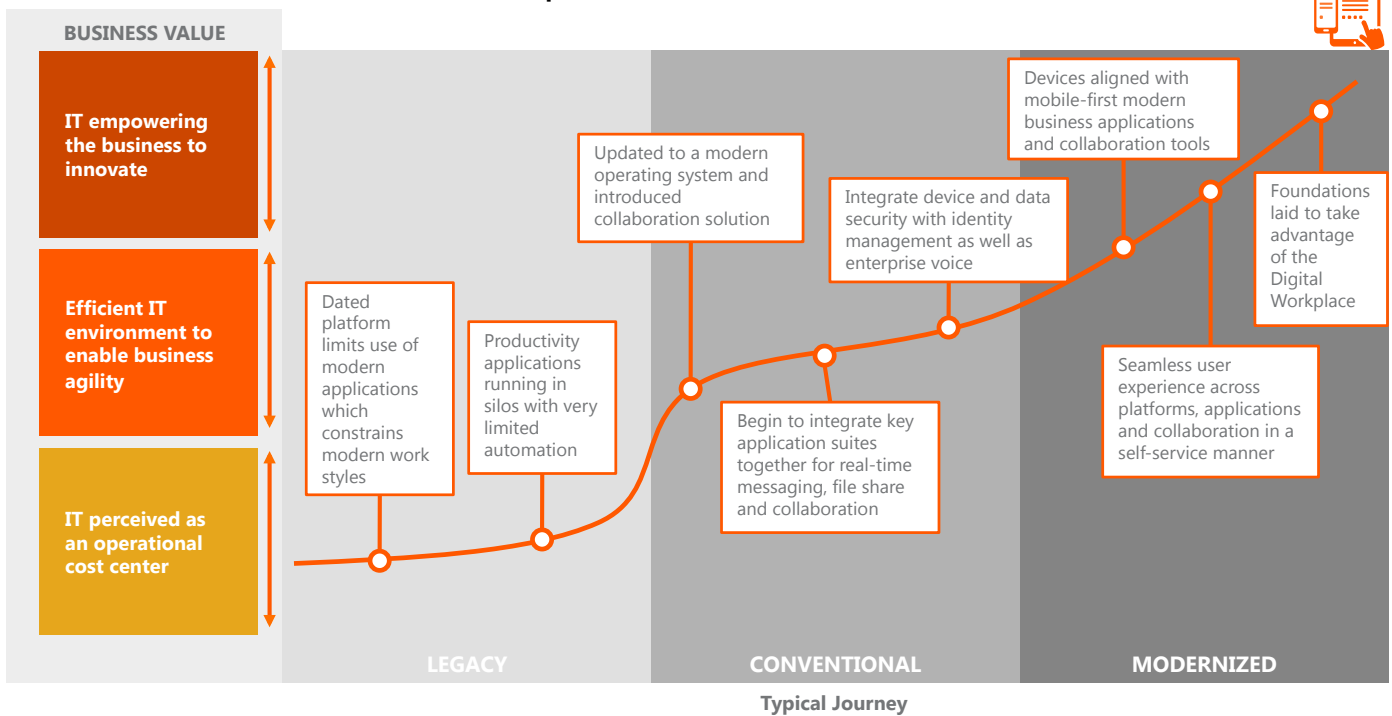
BUSINESS VALUE

IT empowering the business to innovate

Efficient IT environment to enable business agility

IT perceived as an operational cost center

Dated platform limits use of modern applications which constrains modern work styles

Productivity applications running in silos with very limited automation

Updated to a modern operating system and introduced collaboration solution

Begin to integrate key application suites together for real-time messaging, file share and collaboration

Integrate device and data security with identity management as well as enterprise voice

Devices aligned with mobile-first modern business applications and collaboration tools

Seamless user experience across platforms, applications and collaboration in a self-service manner

Foundations laid to take advantage of the Digital Workplace

LEGACY

CONVENTIONAL

MODERNIZED

Typical Journey